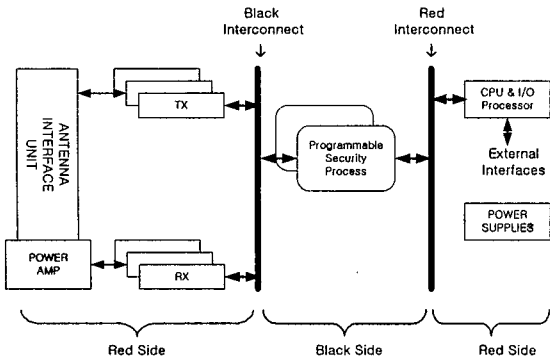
Black Interconnect

Red Interconnect

ANTENNA INTERFACE UNIT

TX

Programmable Security Process

CPU & I/O Processor

External Interfaces

POWER SUPPLIES

POWER AMP

RX

Red Side

Black Side

Red Side